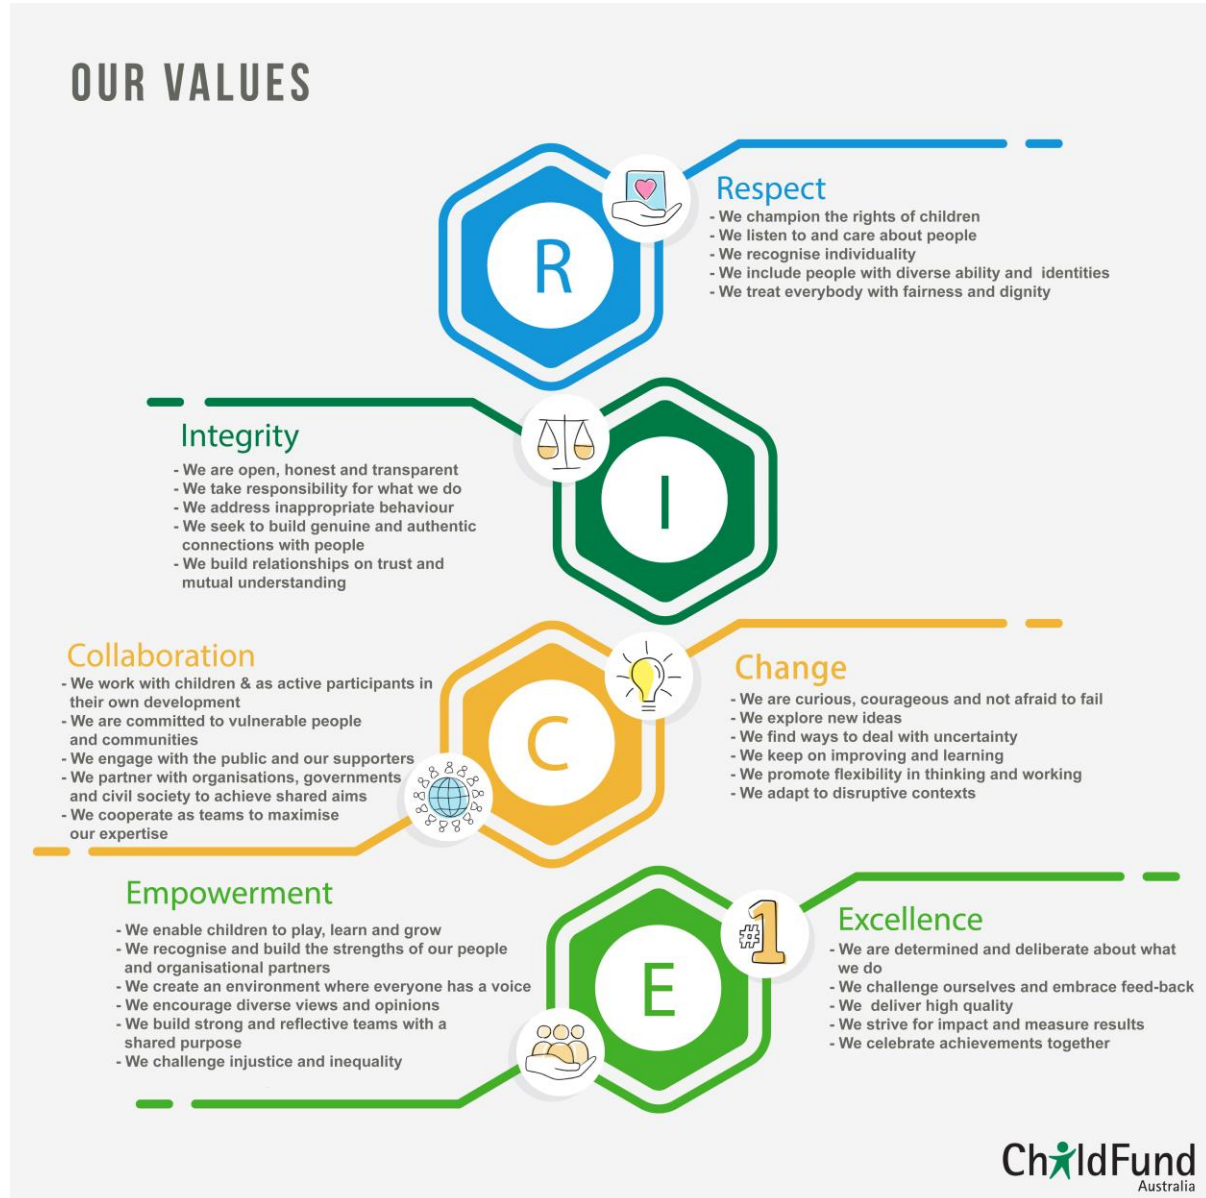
OUR VALUES

R

Respect
- We champion the rights of children
- We listen to and care about people
- We recognise individuality
- We include people with diverse ability and identities
- We treat everybody with fairness and dignity

I

Integrity
- We are open, honest and transparent
- We take responsibility for what we do
- We address inappropriate behaviour
- We seek to build genuine and authentic connections with people
- We build relationships on trust and mutual understanding

C

Collaboration
- We work with children & as active participants in their own development
- We are committed to vulnerable people and communities
- We engage with the public and our supporters
- We partner with organisations, governments and civil society to achieve shared aims
- We cooperate as teams to maximise our expertise

Change
- We are curious, courageous and not afraid to fail
- We explore new ideas
- We find ways to deal with uncertainty
- We keep on improving and learning
- We promote flexibility in thinking and working
- We adapt to disruptive contexts

E

Empowerment
- We enable children to play, learn and grow
- We recognise and build the strengths of our people and organisational partners
- We create an environment where everyone has a voice
- We encourage diverse views and opinions
- We build strong and reflective teams with a shared purpose
- We challenge injustice and inequality

#1

Excellence
- We are determined and deliberate about what we do
- We challenge ourselves and embrace feed-back
- We deliver high quality
- We strive for impact and measure results
- We celebrate achievements together

ChildFund
Australia